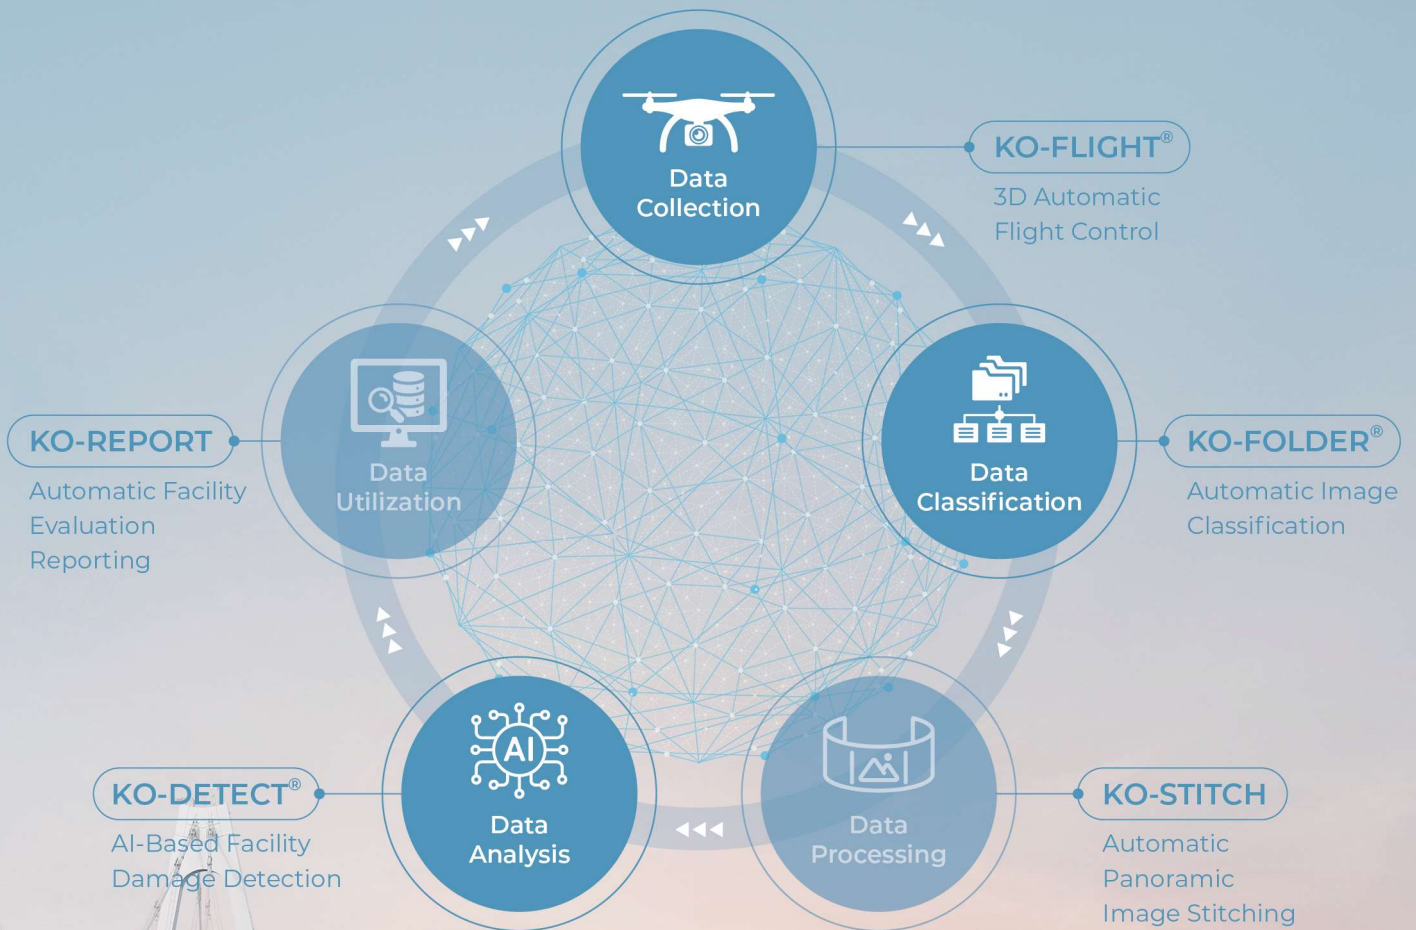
Data Collection

KO-FLIGHT®
3D Automatic Flight Control

Data Classification

KO-FOLDER®
Automatic Image Classification

Data Processing

KO-STITCH
Automatic Panoramic Image Stitching

AI

Data Analysis

KO-DETECT®
AI-Based Facility Damage Detection

Data Utilization

KO-REPORT
Automatic Facility Evaluation Reporting